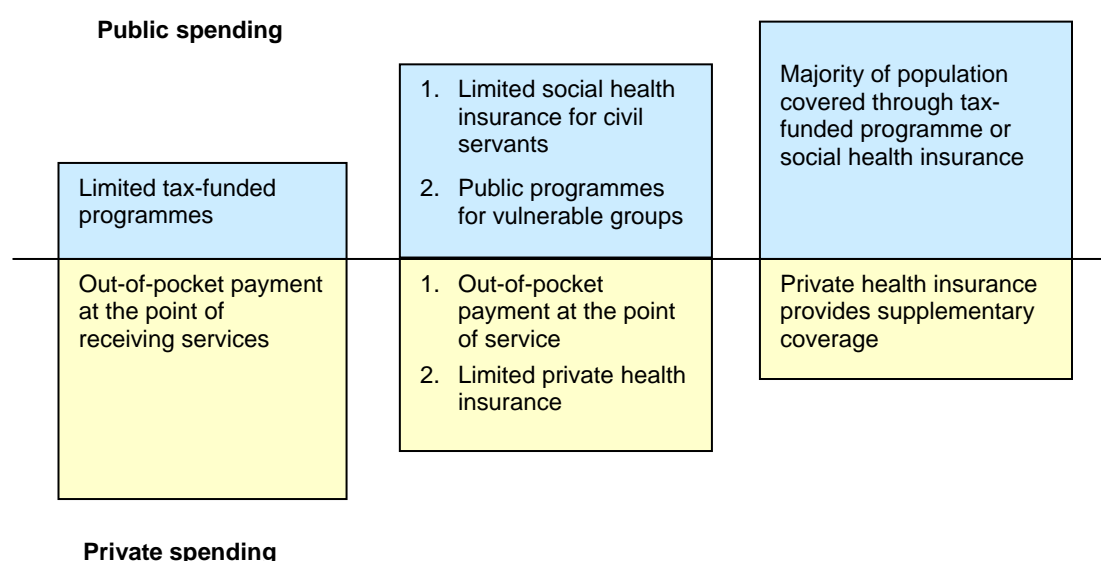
Public spending

1. Limited social health insurance for civil servants
2. Public programmes for vulnerable groups

Majority of population covered through tax-funded programme or social health insurance

Limited tax-funded programmes

Out-of-pocket payment at the point of receiving services

1. Out-of-pocket payment at the point of service
2. Limited private health insurance

Private health insurance provides supplementary coverage

Private spending